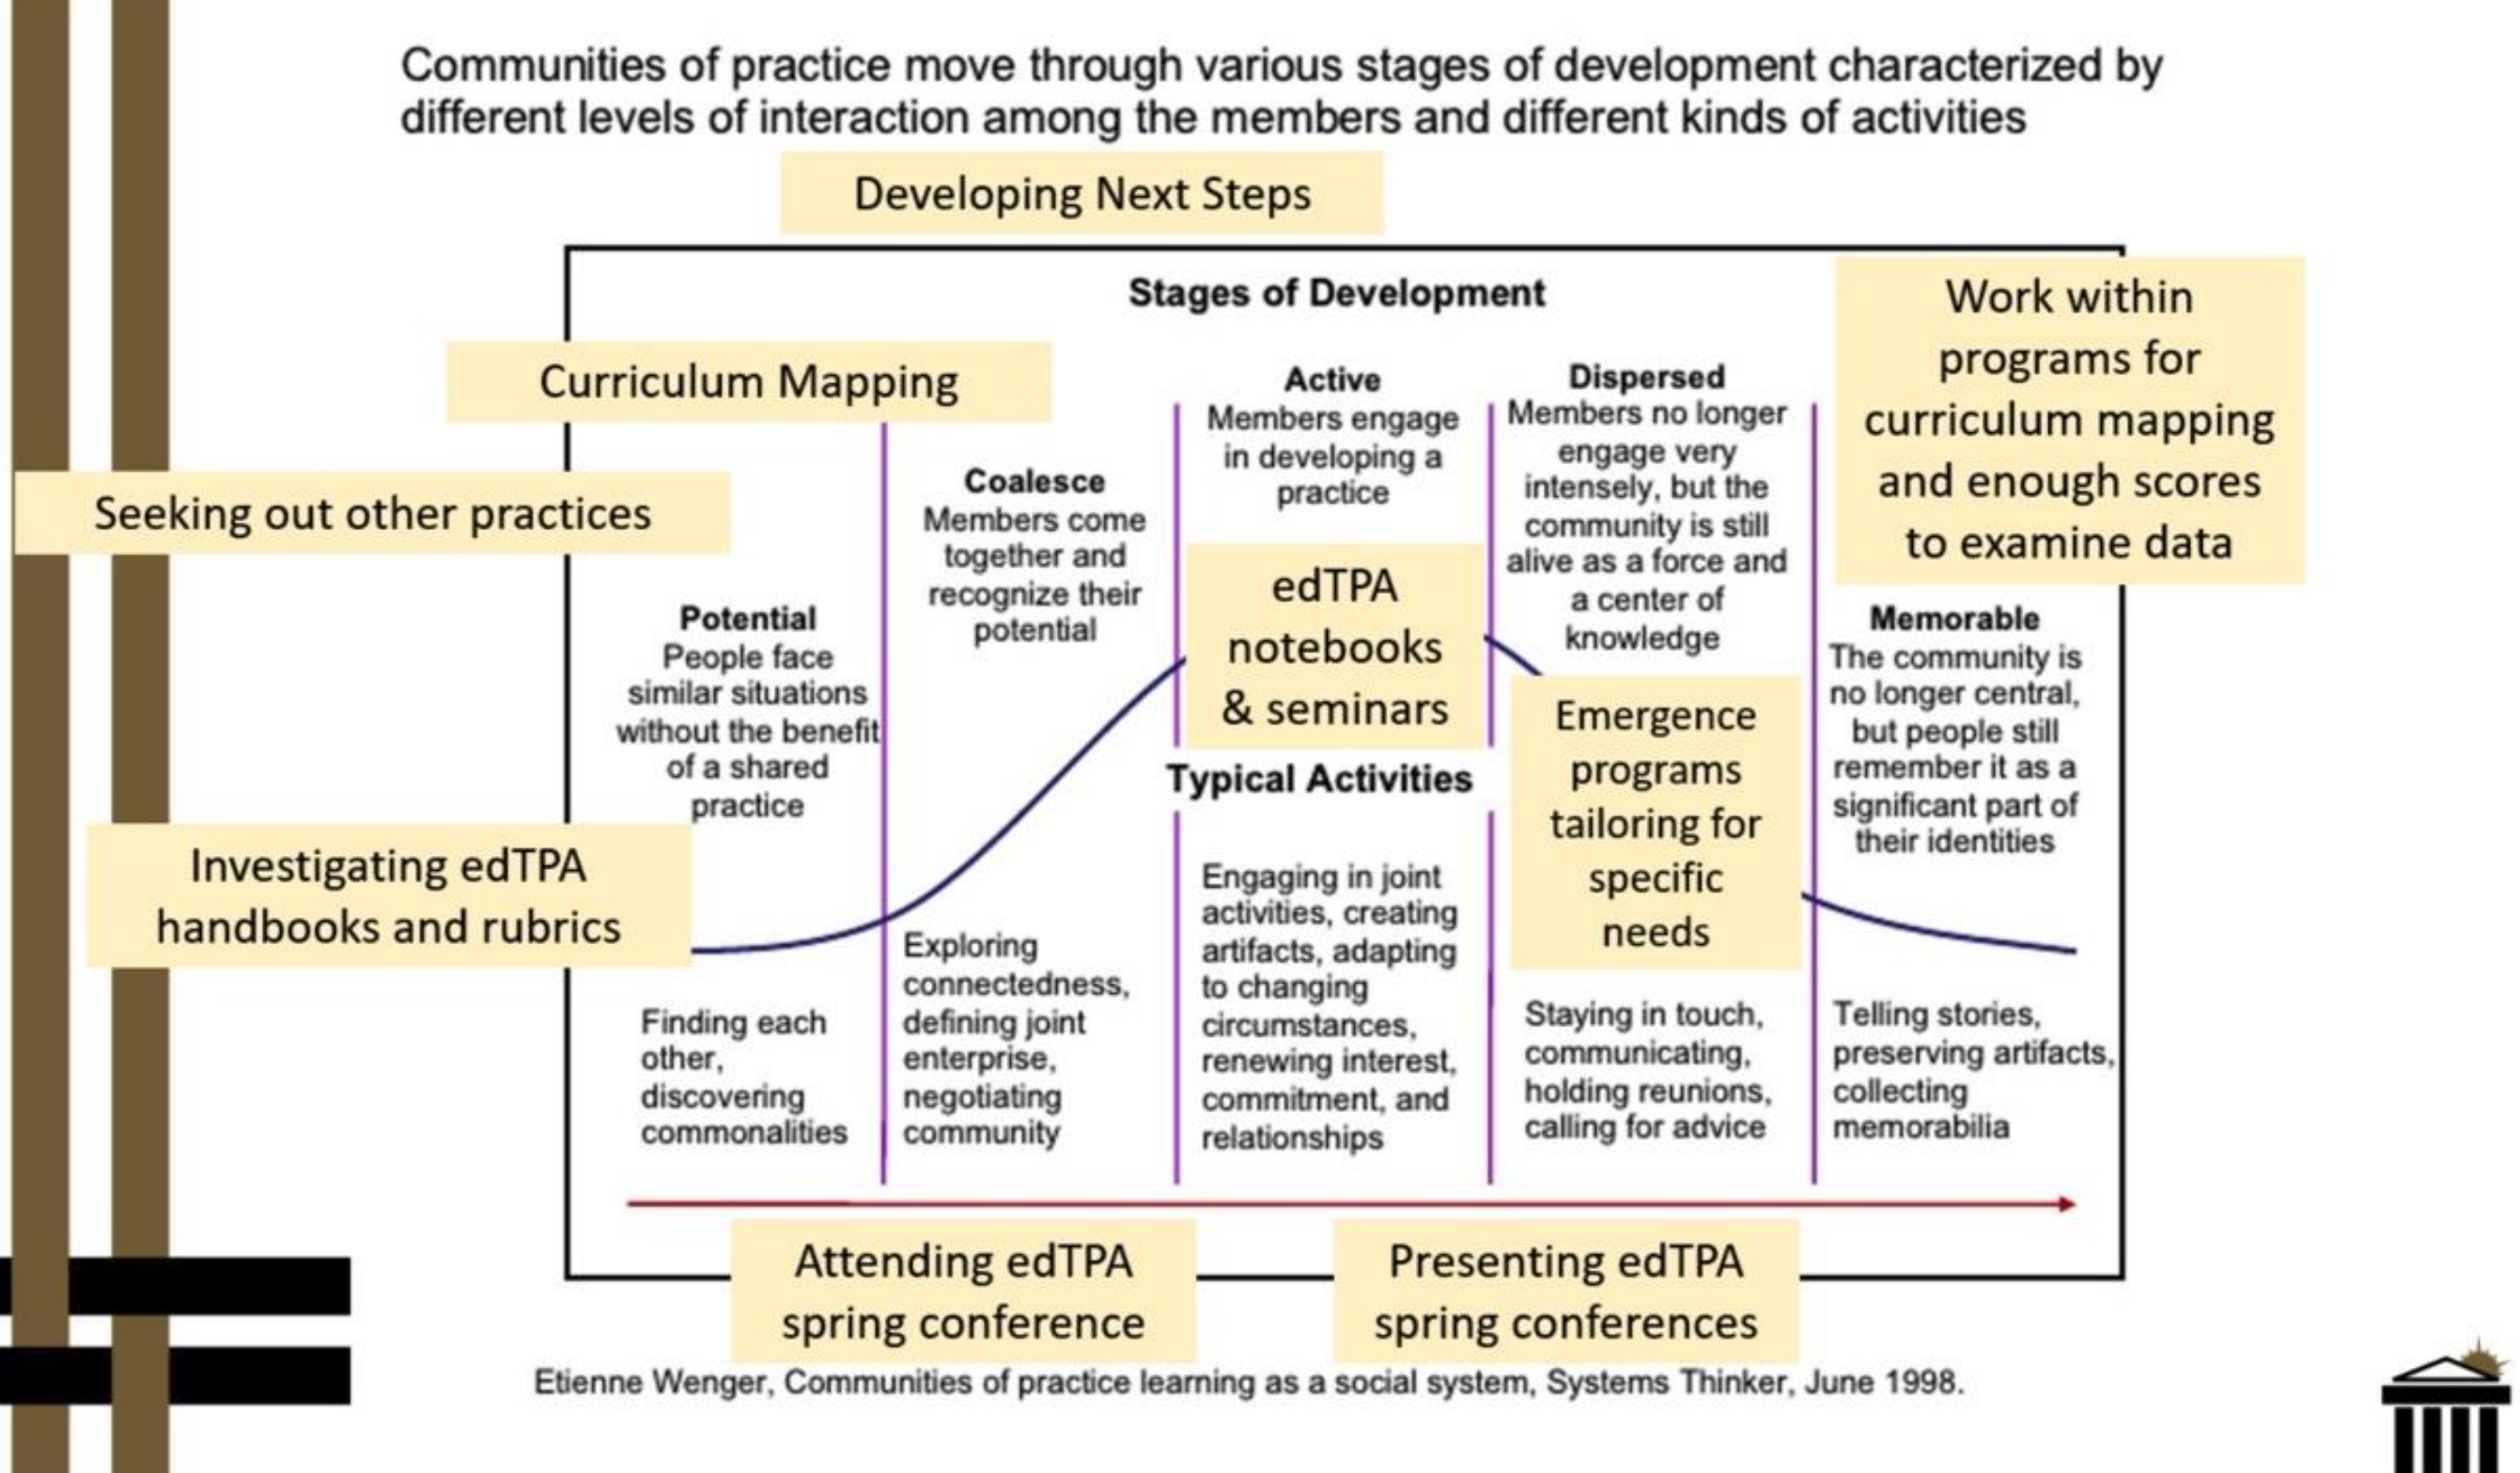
Communities of practice move through various stages of development characterized by different levels of interaction among the members and different kinds of activities

Developing Next Steps

Stages of Development

Work within programs for curriculum mapping and enough scores to examine data

Curriculum Mapping

Seeking out other practices

Potential
People face similar situations without the benefit of a shared practice

Coalesce
Members come together and recognize their potential

Active
Members engage in developing a practice

edTPA notebooks & seminars

Dispersed
Members no longer engage very intensely, but the community is still alive as a force and a center of knowledge

Memorable
The community is no longer central, but people still remember it as a significant part of their identities

Emergence programs tailoring for specific needs

Typical Activities

Investigating edTPA handbooks and rubrics

Finding each other, discovering commonalities

Exploring connectedness, defining joint enterprise, negotiating community

Engaging in joint activities, creating artifacts, adapting to changing circumstances, renewing interest, commitment, and relationships

Staying in touch, communicating, holding reunions, calling for advice

Telling stories, preserving artifacts, collecting memorabilia

Attending edTPA spring conference

Presenting edTPA spring conferences

Etienne Wenger, Communities of practice learning as a social system, Systems Thinker, June 1998.